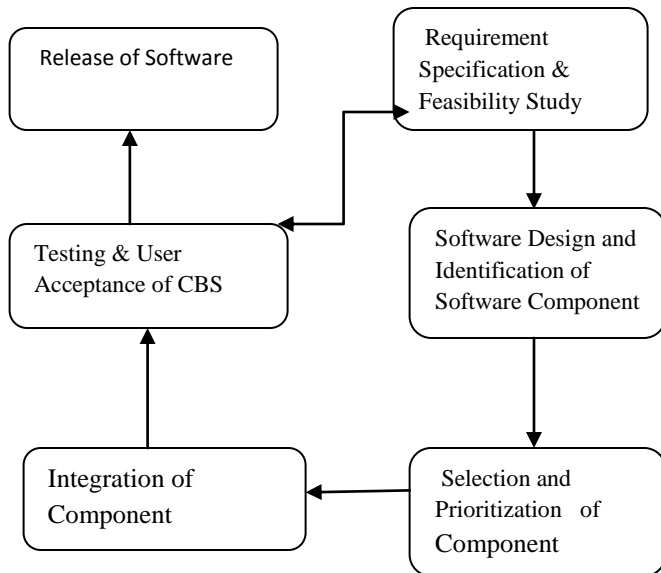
Release of Software

Requirement Specification & Feasibility Study

Testing & User Acceptance of CBS

Software Design and Identification of Software Component

Integration of Component

Selection and Prioritization of Component